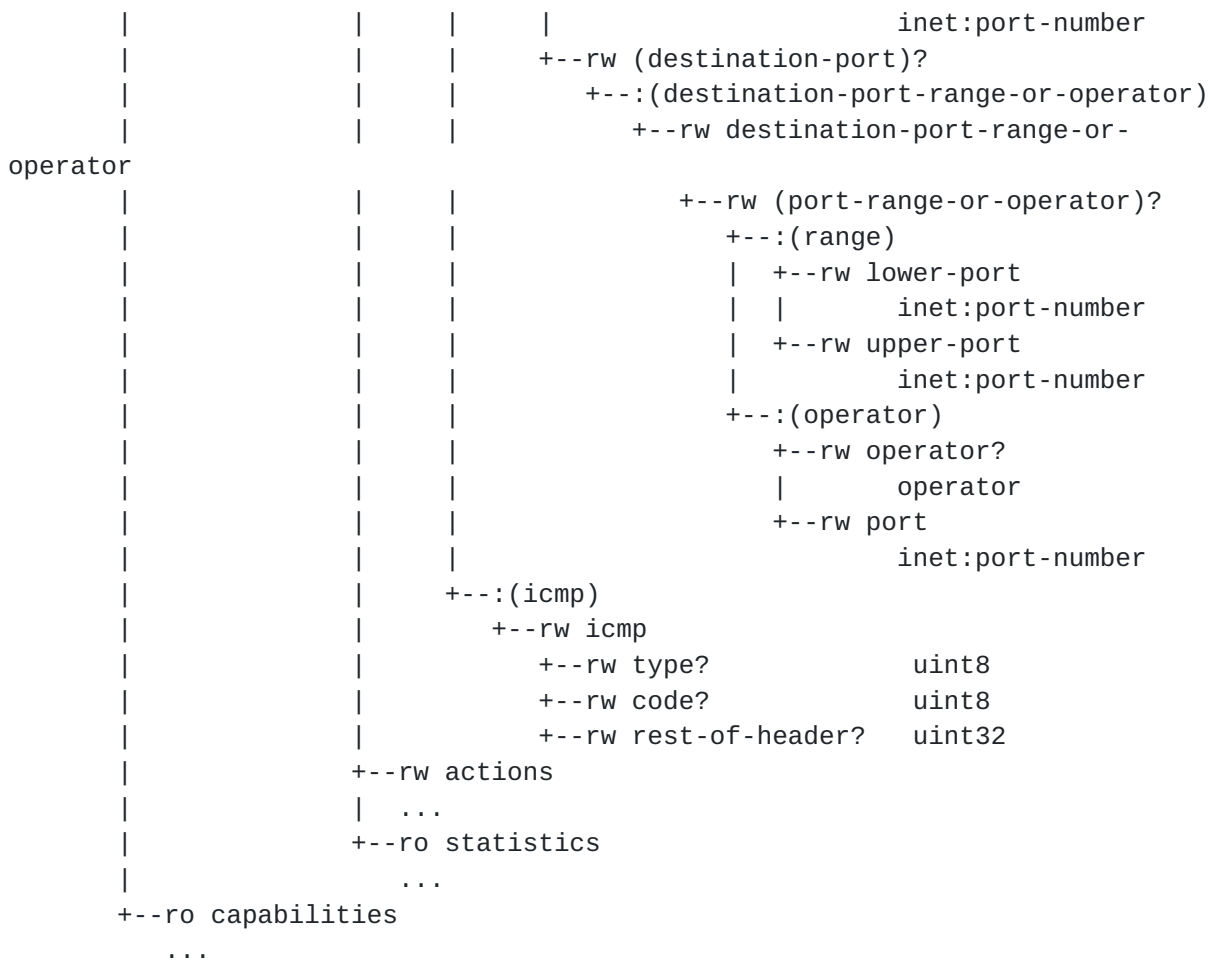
|              |     |     |                       inet:port-number
      |              |     |     +--rw (destination-port)?
      |              |     |        +--:(destination-port-range-or-operator)
      |              |     |           +--rw destination-port-range-or-
operator
      |              |     |              +--rw (port-range-or-operator)?
      |              |     |                 +--:(range)
      |              |     |                 |  +--rw lower-port
      |              |     |                 |  |       inet:port-number
      |              |     |                 |  +--rw upper-port
      |              |     |                 |          inet:port-number
      |              |     |                 +--:(operator)
      |              |     |                    +--rw operator?
      |              |     |                    |       operator
      |              |     |                    +--rw port
      |              |     |                            inet:port-number
      |              |     +--:(icmp)
      |              |        +--rw icmp
      |              |           +--rw type?             uint8
      |              |           +--rw code?             uint8
      |              |           +--rw rest-of-header?   uint32
      |              +--rw actions
      |              |  ...
      |              +--ro statistics
      |                 ...
      +--ro capabilities
         ...